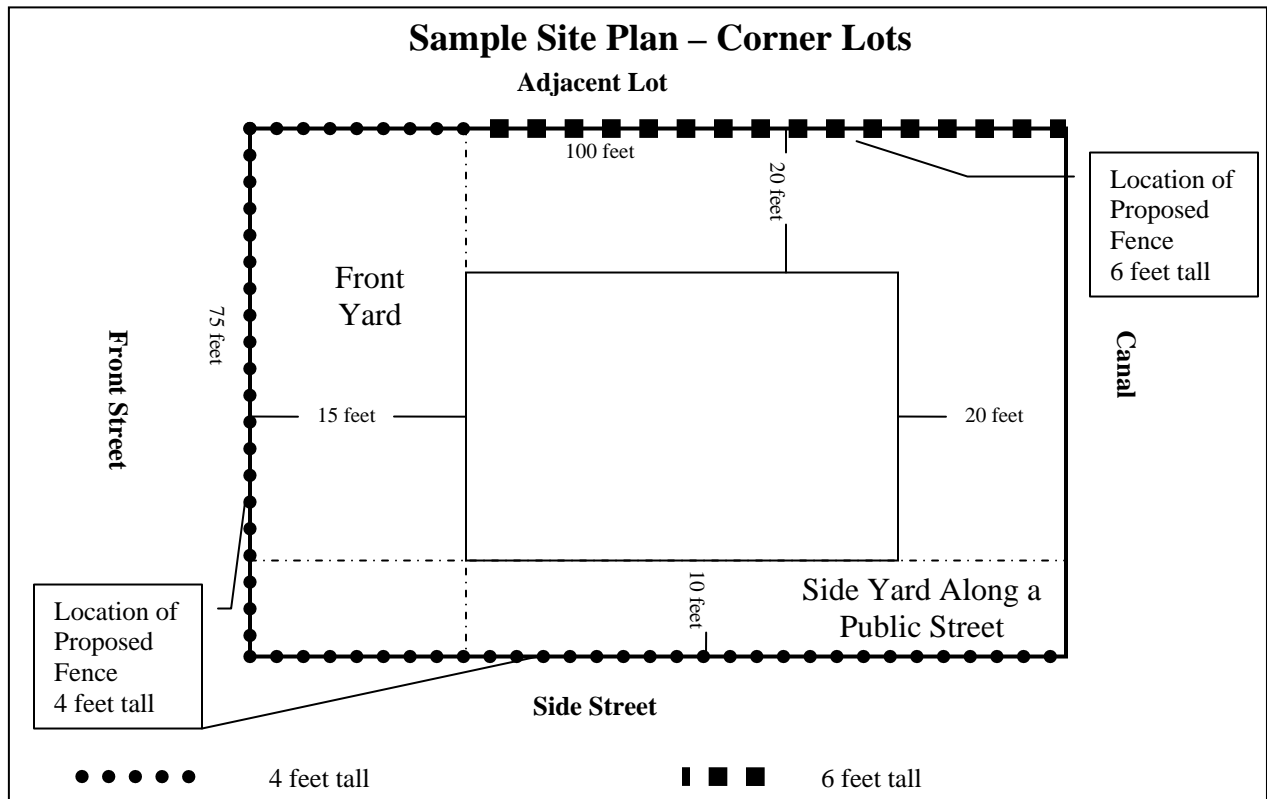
Sample Site Plan – Corner Lots

Adjacent Lot

100 feet

20 feet

Location of Proposed Fence 6 feet tall

Front Yard

75 feet

Front Street

Canal

15 feet

20 feet

Location of Proposed Fence 4 feet tall

10 feet

Side Yard Along a Public Street

Side Street

4 feet tall

6 feet tall